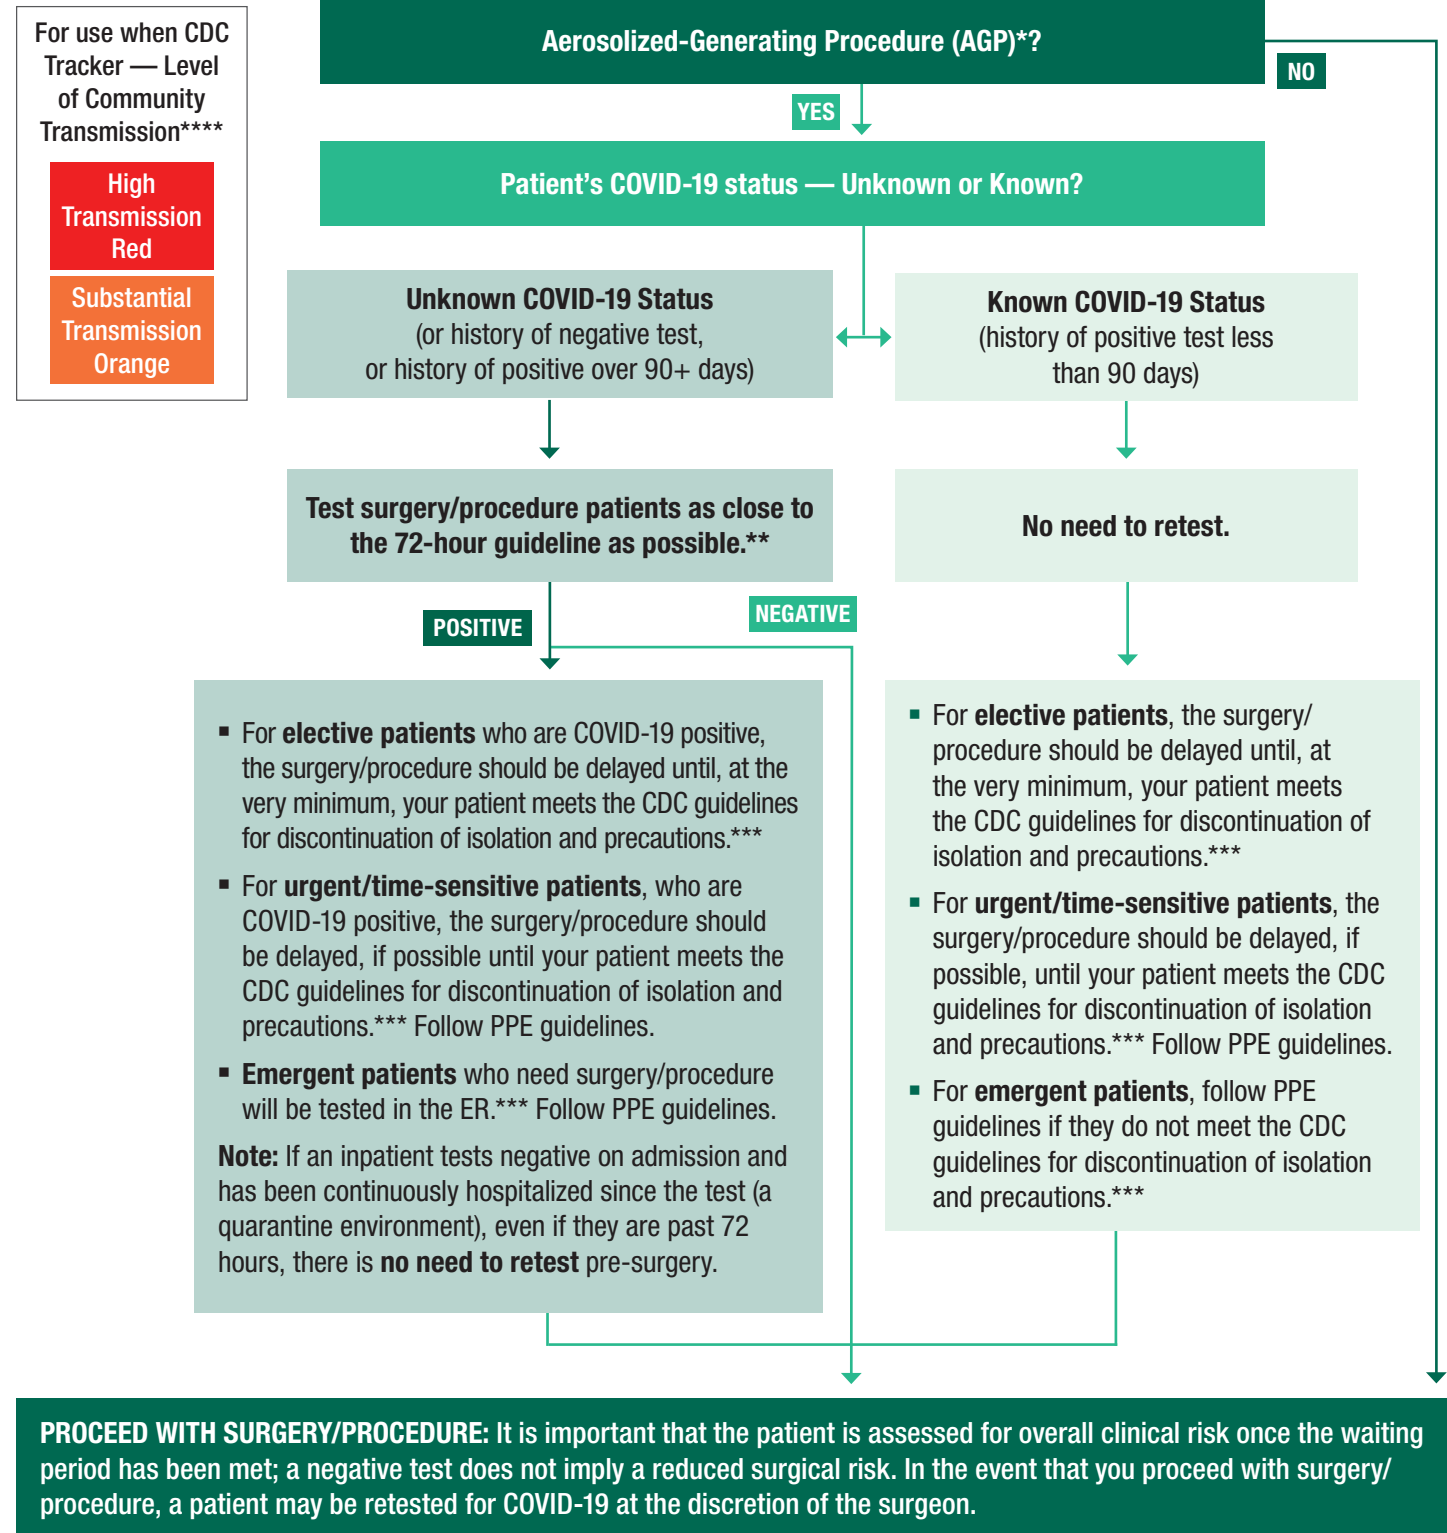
For use when CDC Tracker — Level of Community Transmission****

High Transmission Red

Substantial Transmission Orange

Aerosolized-Generating Procedure (AGP)*?

NO

YES

Patient's COVID-19 status — Unknown or Known?

Unknown COVID-19 Status
(or history of negative test, or history of positive over 90+ days)

Known COVID-19 Status
(history of positive test less than 90 days)

Test surgery/procedure patients as close to the 72-hour guideline as possible.**

No need to retest.

POSITIVE

NEGATIVE

▪ For elective patients who are COVID-19 positive, the surgery/procedure should be delayed until, at the very minimum, your patient meets the CDC guidelines for discontinuation of isolation and precautions.***

▪ For urgent/time-sensitive patients, who are COVID-19 positive, the surgery/procedure should be delayed, if possible until your patient meets the CDC guidelines for discontinuation of isolation and precautions.*** Follow PPE guidelines.

▪ Emergent patients who need surgery/procedure will be tested in the ER.*** Follow PPE guidelines.

Note: If an inpatient tests negative on admission and has been continuously hospitalized since the test (a quarantine environment), even if they are past 72 hours, there is no need to retest pre-surgery.

▪ For elective patients, the surgery/procedure should be delayed until, at the very minimum, your patient meets the CDC guidelines for discontinuation of isolation and precautions.***

▪ For urgent/time-sensitive patients, the surgery/procedure should be delayed, if possible, until your patient meets the CDC guidelines for discontinuation of isolation and precautions.*** Follow PPE guidelines.

▪ For emergent patients, follow PPE guidelines if they do not meet the CDC guidelines for discontinuation of isolation and precautions.***

PROCEED WITH SURGERY/PROCEDURE: It is important that the patient is assessed for overall clinical risk once the waiting period has been met; a negative test does not imply a reduced surgical risk. In the event that you proceed with surgery/procedure, a patient may be retested for COVID-19 at the discretion of the surgeon.